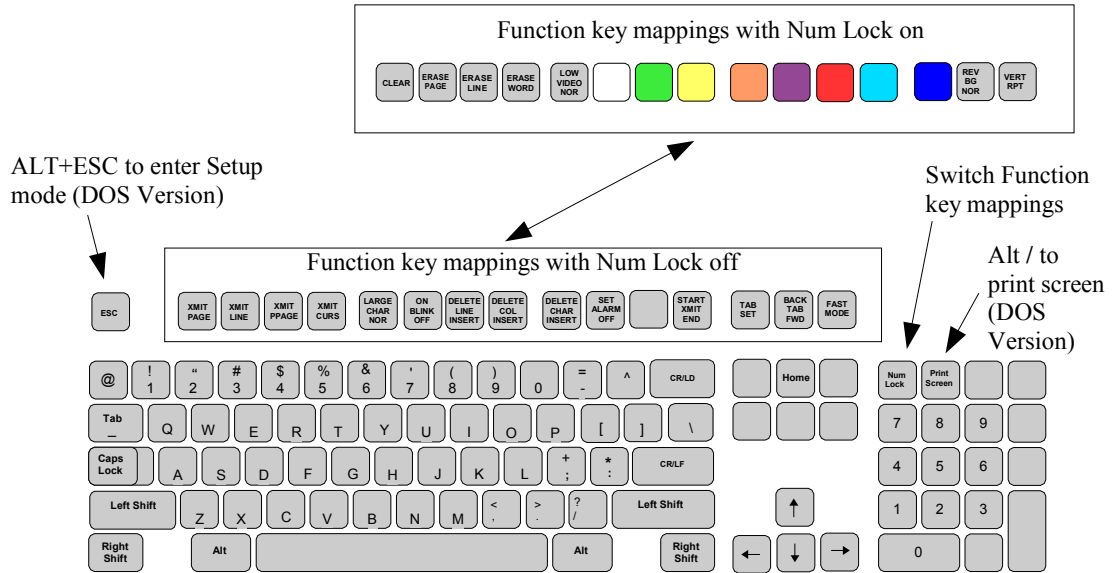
Function key mappings with Num Lock on

CLEAR ERASE PAGE ERASE LINE ERASE WORD LOW VIDEO NOR REV BG NOR VERT RPT

ALT+ESC to enter Setup mode (DOS Version)

Switch Function key mappings

Function key mappings with Num Lock off

Alt / to print screen (DOS Version)

ESC XMIT PAGE XMIT LINE XMIT PPAGE XMIT CURS LARGE CHAR NOR ON BLINK OFF DELETE LINE INSERT DELETE COL INSERT DELETE CHAR INSERT SET ALARM OFF START XMIT END TAB SET BACK TAB FWD FAST MODE

@ ! 1 " 2 # 3 $ 4 % 5 & 6 ' 7 ( 8 ) 9 0 = - ^ CR/LD Home Num Lock Print Screen

Tab _ Q W E R T Y U I O P [ ] \ 7 8 9

Caps Lock A S D F G H J K L + ; * : CR/LF 4 5 6

Left Shift Z X C V B N M < , > . ? / Left Shift 1 2 3

Right Shift Alt Alt Right Shift ← ↓ → 0